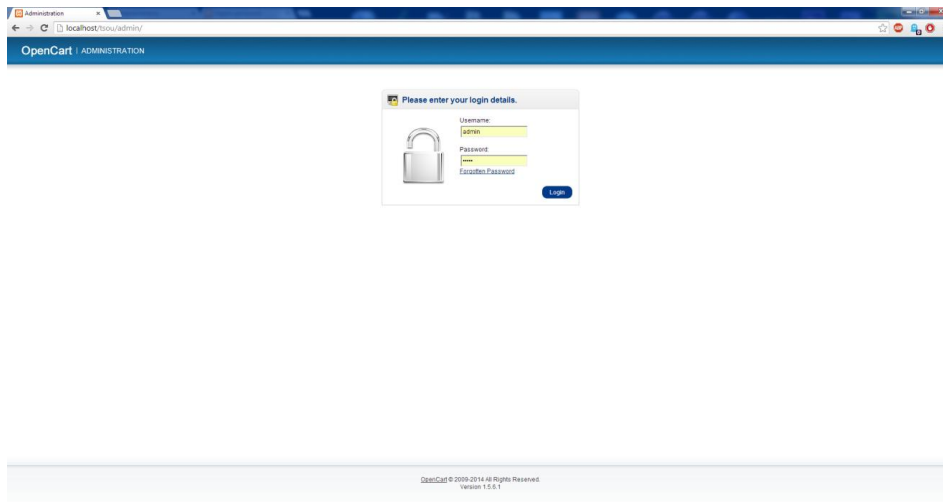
Administration ×
localhost/tsou/admin/

OpenCart | ADMINISTRATION

Please enter your login details.

Username:
admin

Password:
•••••
Forgotten Password

Login

OpenCart © 2009-2014 All Rights Reserved.
Version 1.5.6.1